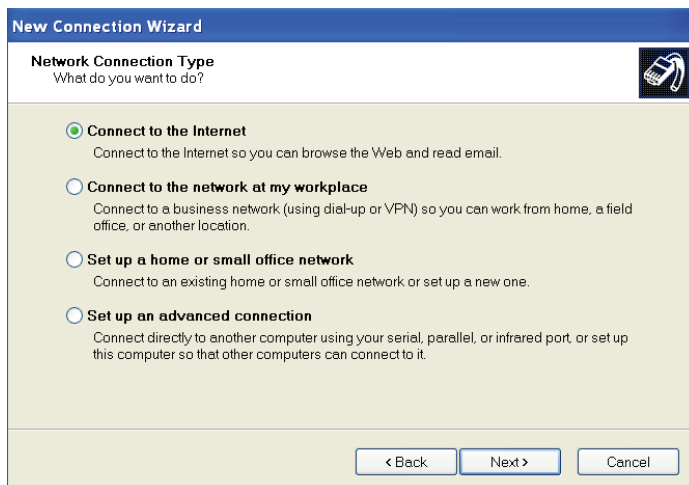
New Connection Wizard

Network Connection Type
What do you want to do?

Connect to the Internet
Connect to the Internet so you can browse the Web and read email.

Connect to the network at my workplace
Connect to a business network (using dial-up or VPN) so you can work from home, a field office, or another location.

Set up a home or small office network
Connect to an existing home or small office network or set up a new one.

Set up an advanced connection
Connect directly to another computer using your serial, parallel, or infrared port, or set up this computer so that other computers can connect to it.

< Back | Next > | Cancel